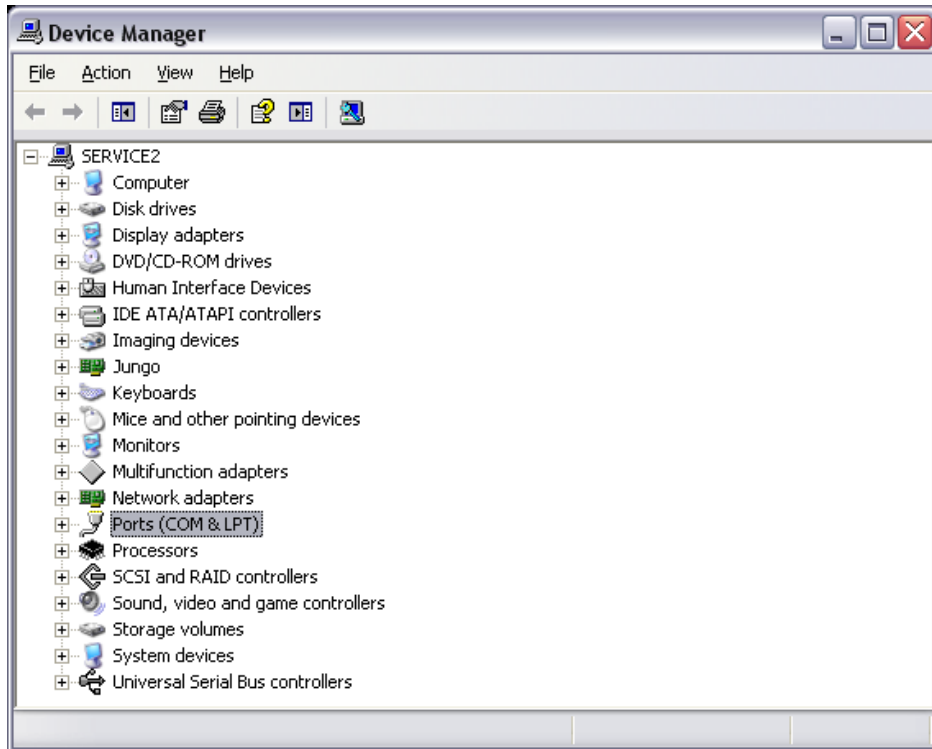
Device Manager

File Action View Help

SERVICE2
Computer
Disk drives
Display adapters
DVD/CD-ROM drives
Human Interface Devices
IDE ATA/ATAPI controllers
Imaging devices
Jungo
Keyboards
Mice and other pointing devices
Monitors
Multifunction adapters
Network adapters
Ports (COM & LPT)
Processors
SCSI and RAID controllers
Sound, video and game controllers
Storage volumes
System devices
Universal Serial Bus controllers